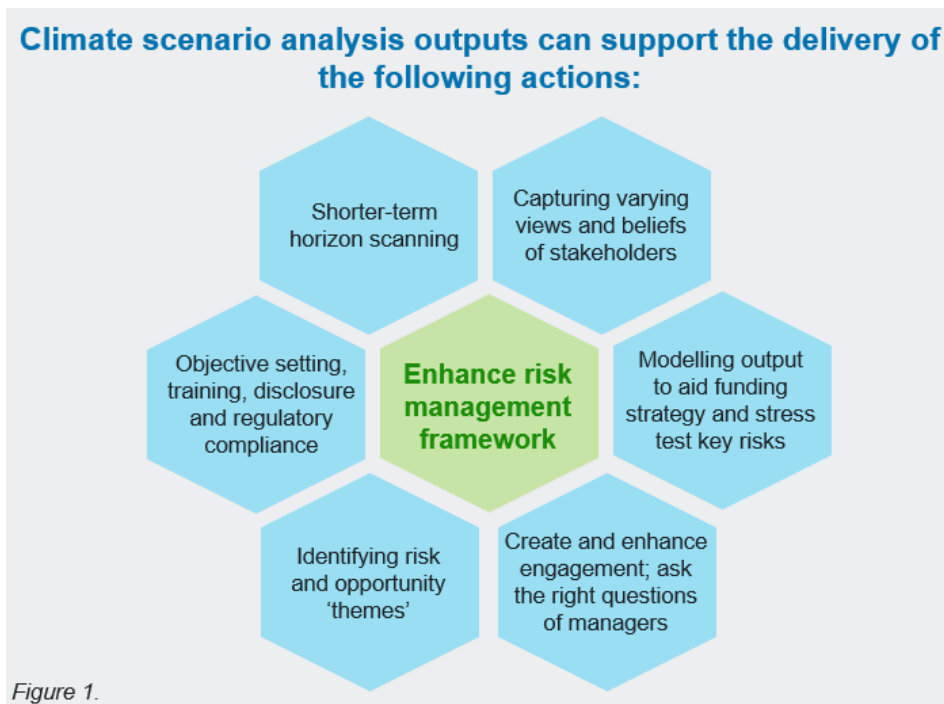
Climate scenario analysis outputs can support the delivery of the following actions:

Shorter-term horizon scanning

Capturing varying views and beliefs of stakeholders

Objective setting, training, disclosure and regulatory compliance

Enhance risk management framework

Modelling output to aid funding strategy and stress test key risks

Identifying risk and opportunity 'themes'

Create and enhance engagement; ask the right questions of managers

Figure 1.